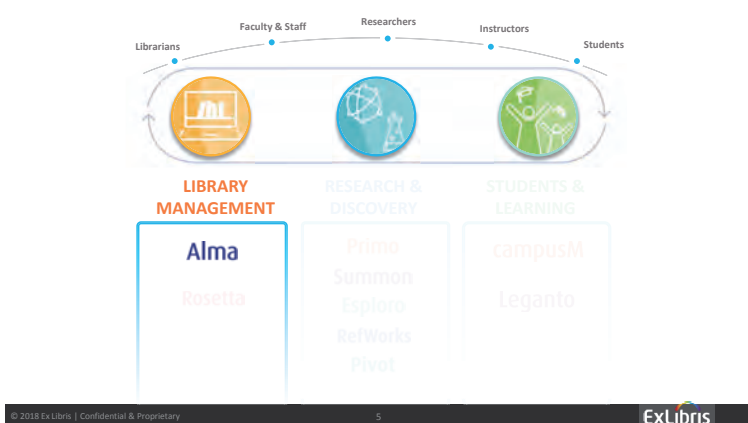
Librarians
Faculty & Staff
Researchers
Instructors
Students

LIBRARY MANAGEMENT
RESEARCH & DISCOVERY
STUDENTS & LEARNING

Alma
Rosetta

Primo
Summon
Esploro
RefWorks
Pivot

campusM
Leganto

© 2018 Ex Libris | Confidential & Proprietary
5
ExLibris